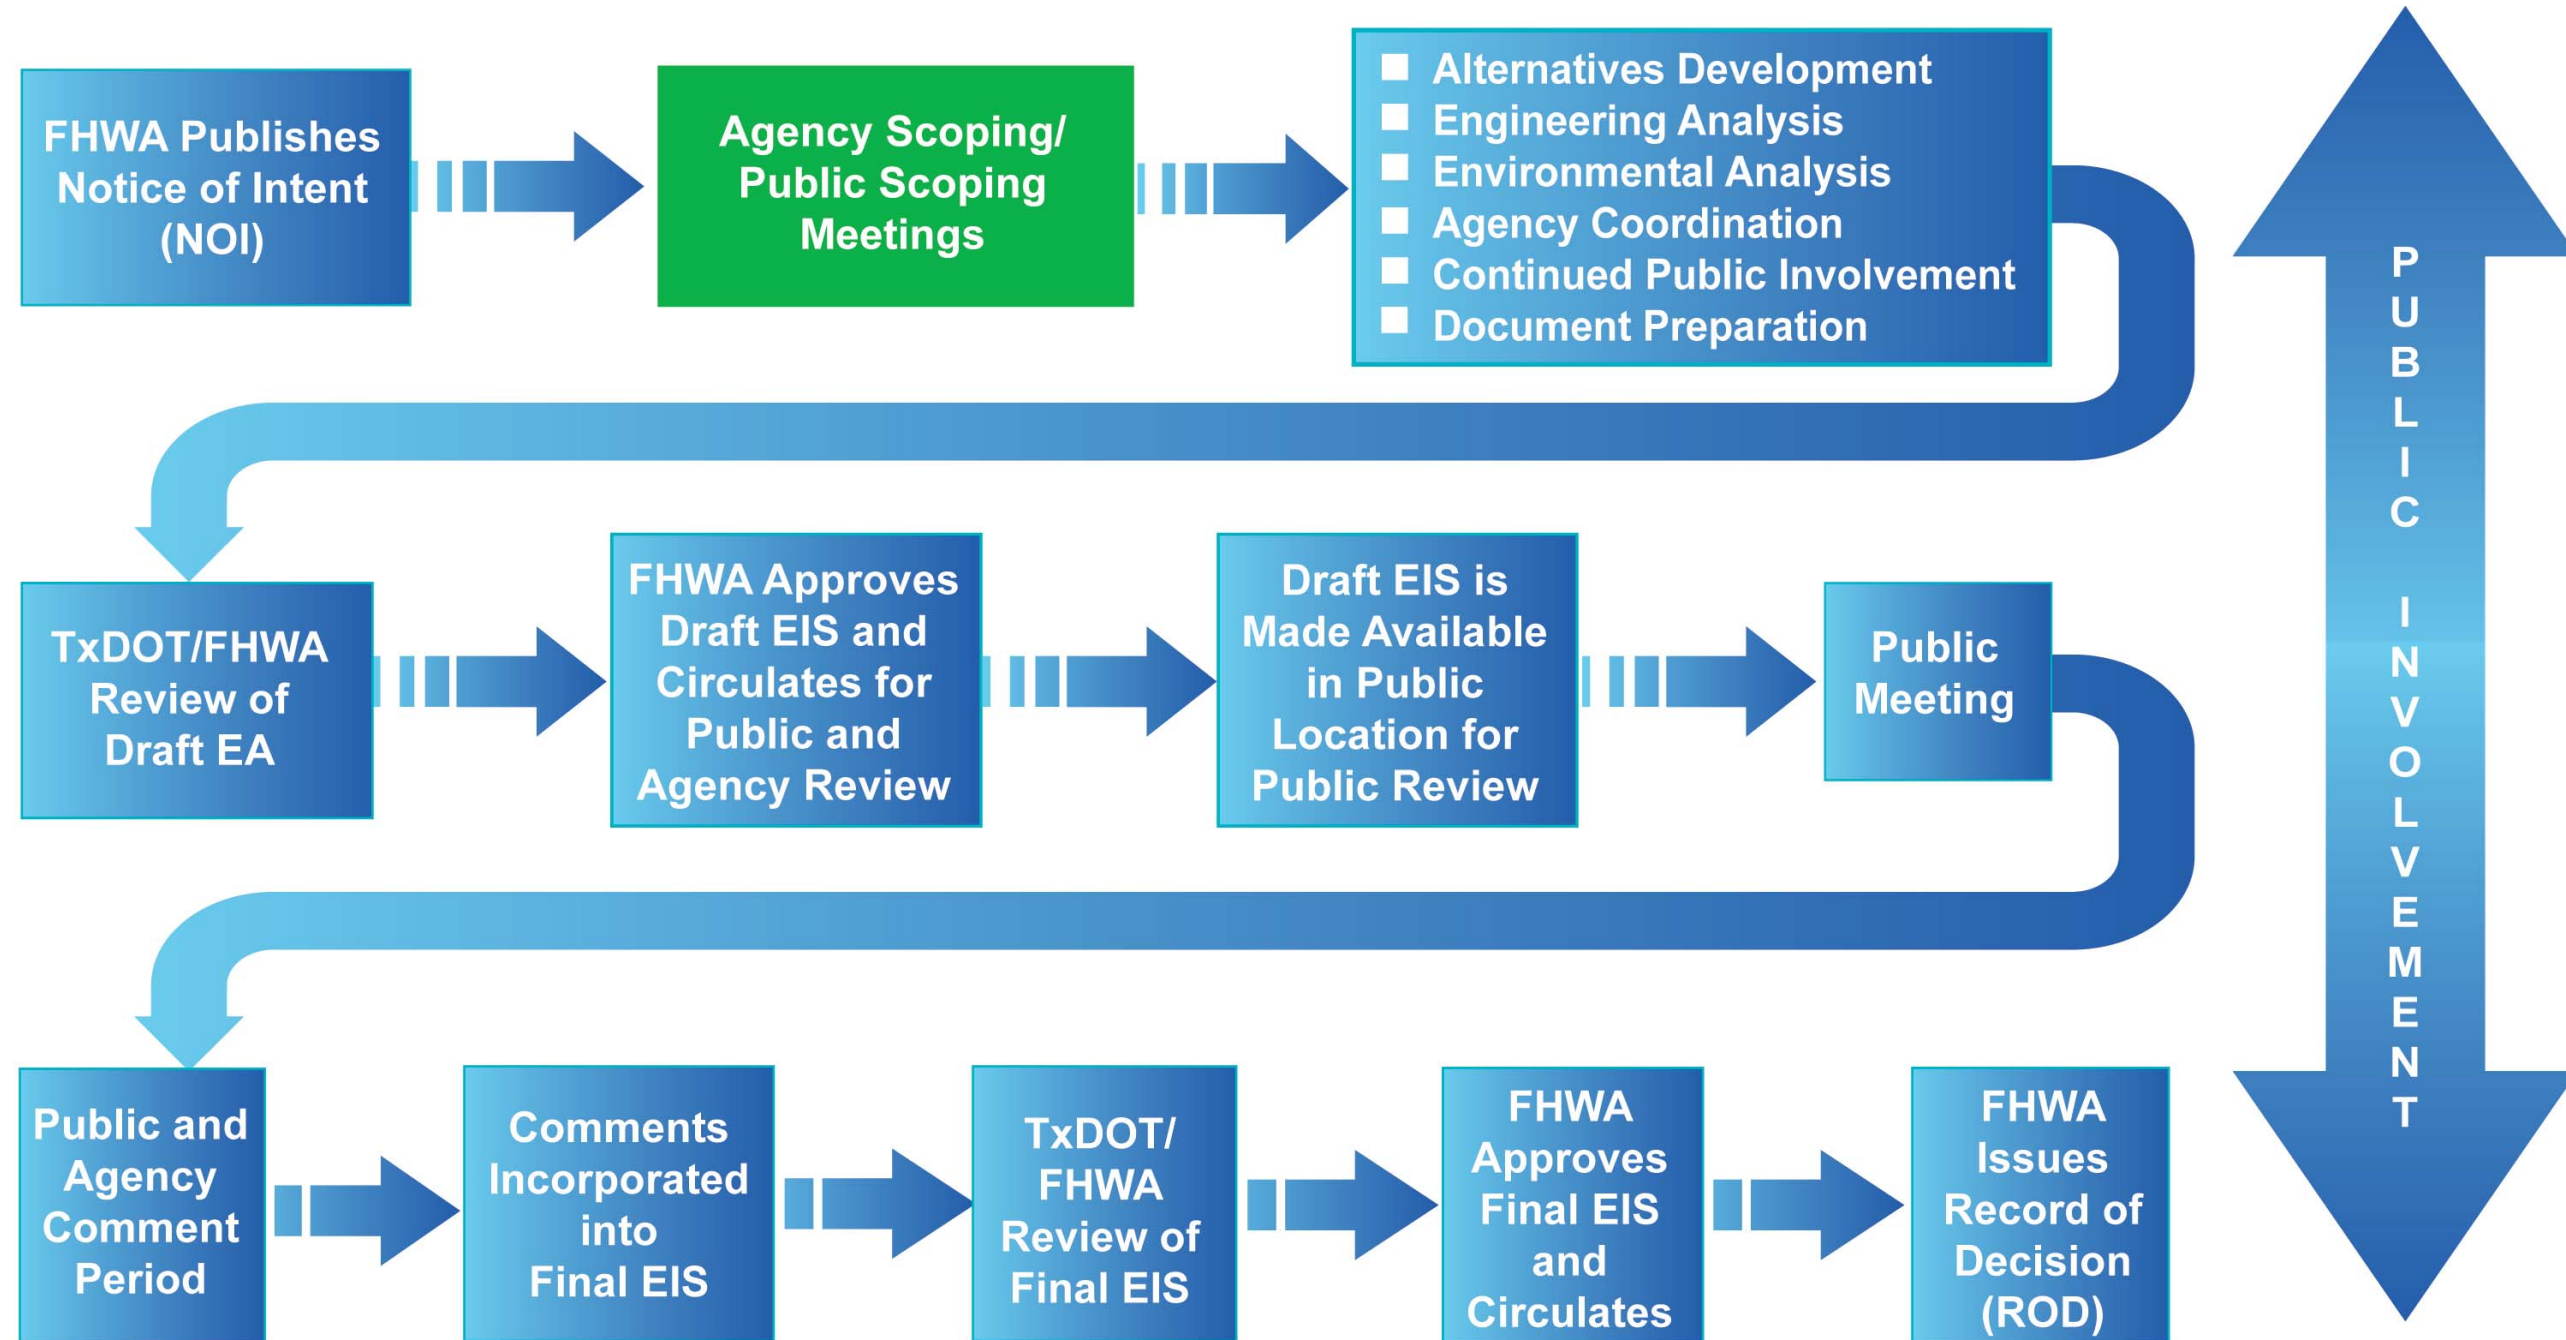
FHWA Publishes Notice of Intent (NOI)

Agency Scoping/ Public Scoping Meetings

- Alternatives Development
- Engineering Analysis
- Environmental Analysis
- Agency Coordination
- Continued Public Involvement
- Document Preparation

PUBLIC INVOLVEMENT

TxDOT/FHWA Review of Draft EA

FHWA Approves Draft EIS and Circulates for Public and Agency Review

Draft EIS is Made Available in Public Location for Public Review

Public Meeting

Public and Agency Comment Period

Comments Incorporated into Final EIS

TxDOT/ FHWA Review of Final EIS

FHWA Approves Final EIS and Circulates

FHWA Issues Record of Decision (ROD)